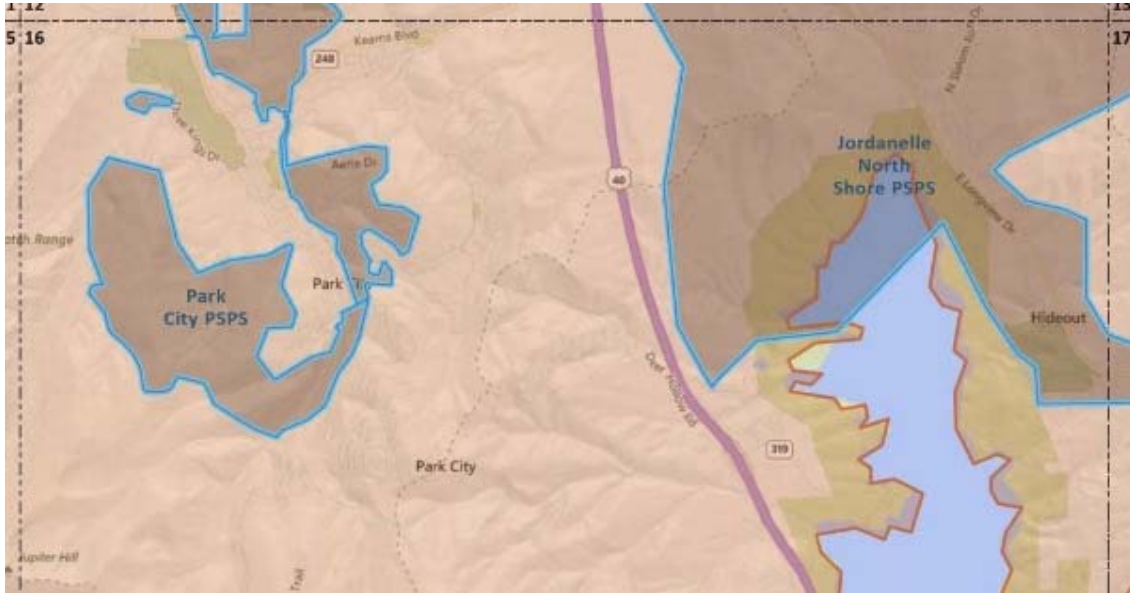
12
13
5 16
17
Kearns Blvd
248
Three Kings Dr
Aerie Dr
40
N Slalom Run Dr
Jordanelle North Shore PSPS
E Longview Dr
oth Range
Park City PSPS
Park To
Hideout
Deer Hollow Rd
319
Park City
Jupiter Hill
Trail